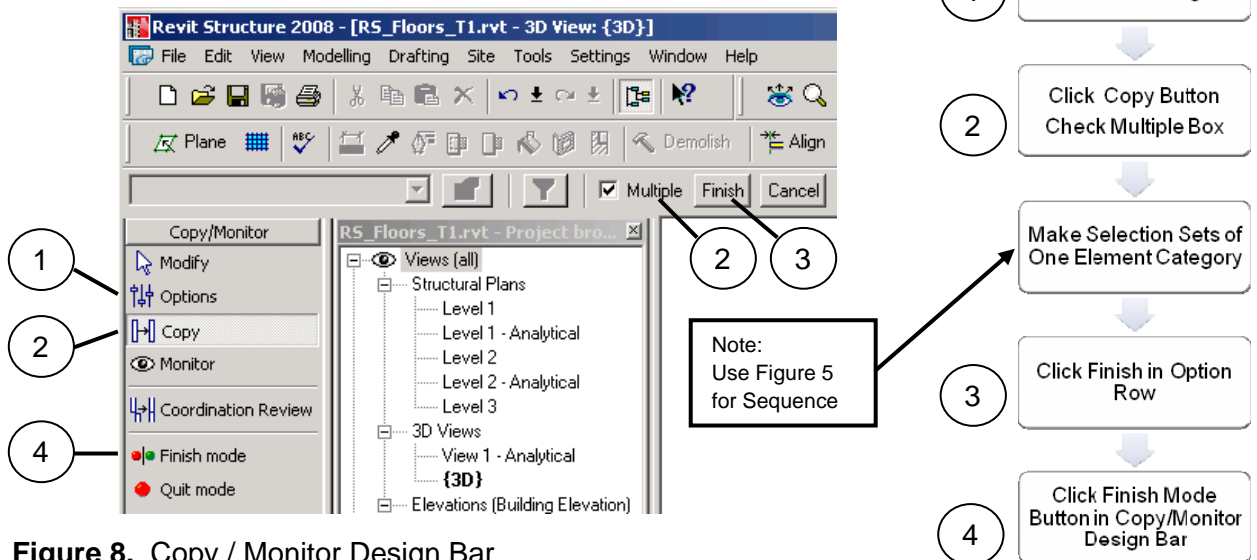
Revit Structure 2008 - [RS_Floors_T1.rvt - 3D View: {3D}]

File Edit View Modelling Drafting Site Tools Settings Window Help

Plane Demolish Align

Multiple Finish Cancel

Copy/Monitor

Modify

Options

Copy

Monitor

Coordination Review

Finish mode

Quit mode

RS_Floors_T1.rvt - Project bro...

Views (all)

Structural Plans

Level 1

Level 1 - Analytical

Level 2

Level 2 - Analytical

Level 3

3D Views

View 1 - Analytical

{3D}

Elevations (Building Elevation)

1

2

4

2

3

Note:
Use Figure 5
for Sequence

2 Click Copy Button Check Multiple Box

Make Selection Sets of One Element Category

3 Click Finish in Option Row

4 Click Finish Mode Button in Copy/Monitor Design Bar

Figure 8. Copy / Monitor Design Bar